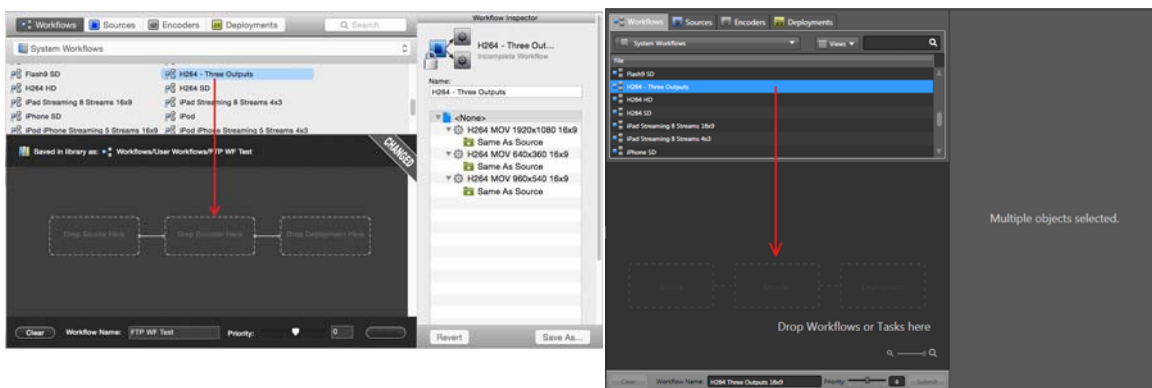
Workflows Sources Encoders Deployments Search

System Workflows

Flash9 SD
H264 - Three Outputs
H264 HD
H264 SD
iPad Streaming 8 Streams 16x9
iPad Streaming 8 Streams 4x3
iPhone SD
iPod
iPod iPhone Streaming 5 Streams 16x9
iPod iPhone Streaming 5 Streams 4x3

Saved in library as: Workflows/User Workflows/FTP WF Test

CHANGED

Drop Source Here
Drop Encoder Here
Drop Deployment Here

Clear Workflow Name: FTP WF Test Priority: 0

Workflow Inspector

H264 - Three Outputs
Incomplete Workflow

Name:
H264 - Three Outputs

<None>
H264 MOV 1920x1080 16x9
Same As Source
H264 MOV 640x360 16x9
Same As Source
H264 MOV 960x540 16x9
Same As Source

Revert Save As...

Workflows Sources Encoders Deployments

System Workflows Views

Title
Flash9 SD
H264 - Three Outputs
H264 HD
H264 SD
iPad Streaming 8 Streams 16x9
iPad Streaming 8 Streams 4x3
iPhone SD

Source
Encoder
Deployment

Drop Workflows or Tasks here

Clear Workflow Name H264 Three Outputs 16x9 Priority 0 Submit

Multiple objects selected.